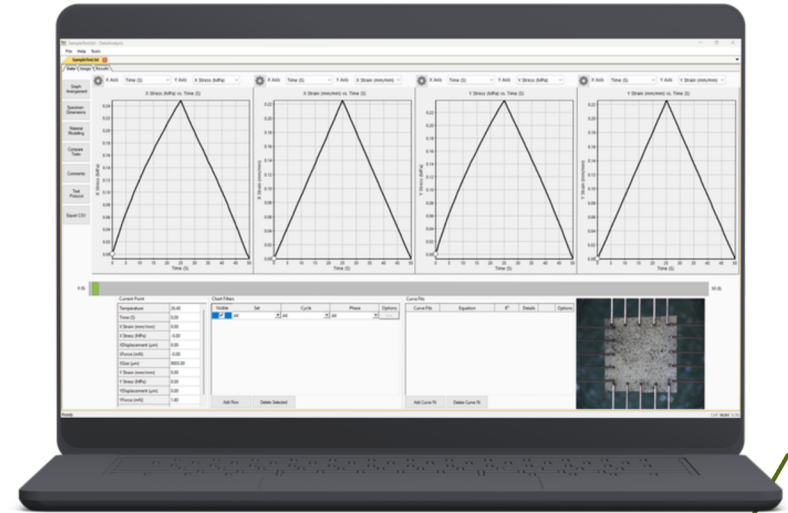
SampleBiotest - DataAnalysis

File Help Tools

SampleBiotest

Data Image Results

Graph Arrangement

Specimen Dimensions

Material Modelling

Compare Tests

Comments

Test Protocol

Export CSV

X Axis Time (S) Y Axis X Stress (kPa)

X Stress (kPa) vs. Time (S)

X Axis Time (S) Y Axis X Strain (mm/mm)

X Strain (mm/mm) vs. Time (S)

X Axis Time (S) Y Axis Y Stress (kPa)

Y Stress (kPa) vs. Time (S)

X Axis Time (S) Y Axis Y Strain (mm/mm)

Y Strain (mm/mm) vs. Time (S)

Time (S)

0 (S)

50 (S)

Current Point

| Temperature | 26.40 |
|---|---|
| Time (S) | 0.00 |
| X Strain (mm/mm) | 0.00 |
| X Stress (kPa) | 0.00 |
| XDisplacement (µm) | 0.00 |
| XForce (mN) | 0.00 |
| YSize (µm) | 5000.00 |
| Y Strain (mm/mm) | 0.00 |
| Y Stress (kPa) | 0.00 |
| YDisplacement (µm) | 0.00 |
| YForce (mN) | 1.80 |

Chart Filters

| Visible | Set | Cycle | Phase | Options |
|---|---|---|---|---|
| ✓ | All | All | All | |

Add Row

Delete Selected

Curve Fits

| Curve Fits | Equation | R² | Details | Options |
|---|---|---|---|---|

Add Curve Fit

Delete Curve Fit

Ready

CAP NUM SCRL